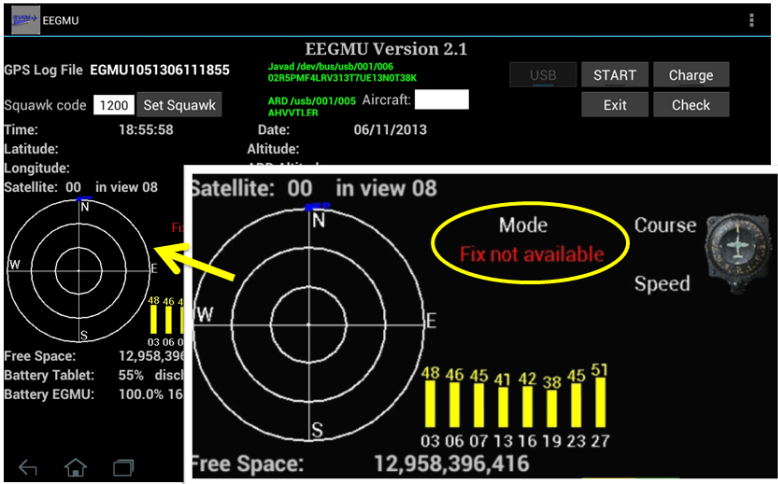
EEGMU

EEGMU Version 2.1

GPS Log File EGMU1051306111855

Javad /dev/bus/usb/001/006
02R5PMF4LRV313T7UE13N0T38K

ARD /usb/001/005
AHVVTLER

Aircraft:

USB START Charge

Exit Check

Squawk code 1200 Set Squawk

Time: 18:55:58

Date: 06/11/2013

Latitude:

Altitude:

Longitude:

ARD Altitud

Satellite: 00 in view 08

N
W E
S

48 46 4
03 06 0

Free Space: 12,958,396

Battery Tablet: 55% disc

Battery EGMU: 100.0% 16

Satellite: 00 in view 08

N
W E
S

Mode
Fix not available

Course

Speed

| 48 | 46 | 45 | 41 | 42 | 38 | 45 | 51 |
|---|---|---|---|---|---|---|---|
| 03 | 06 | 07 | 13 | 16 | 19 | 23 | 27 |

Free Space: 12,958,396,416